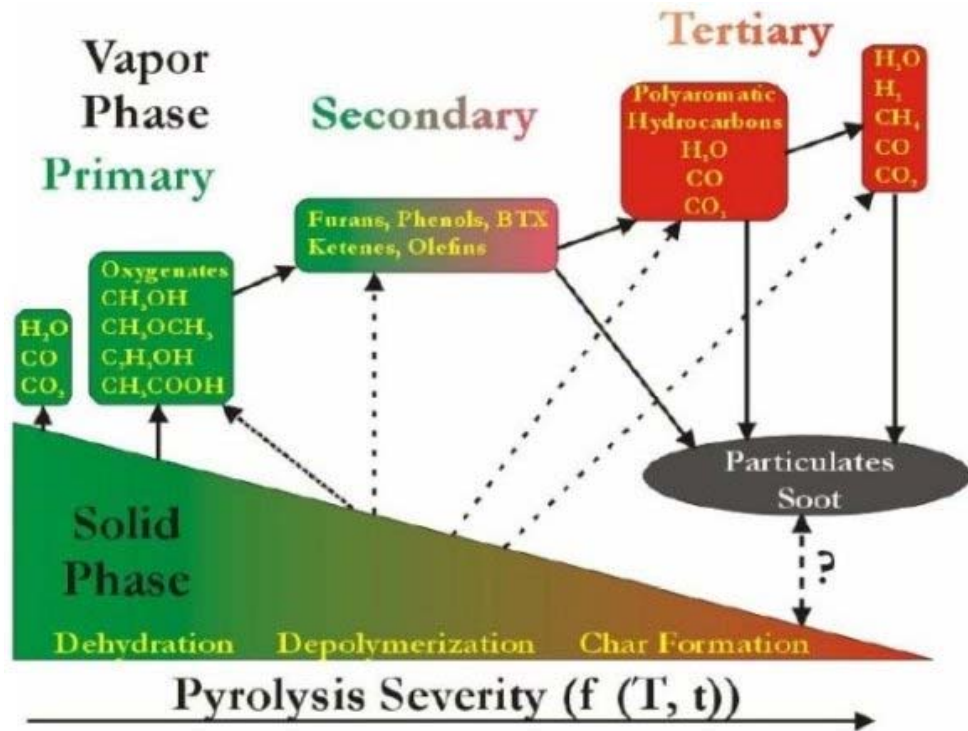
Vapor Phase

Primary

Secondary

Tertiary

$H_2O$
CO
$CO_2$

Oxygenates
$CH_3OH$
$CH_3OCH_3$
$C_2H_5OH$
$CH_3COOH$

Furans, Phenols, BTX
Ketenes, Olefins

Polyaromatic Hydrocarbons
$H_2O$
CO
$CO_2$

$H_2O$
$H_2$
$CH_4$
CO
$CO_2$

Particulates
Soot

?

Solid Phase

Dehydration

Depolymerization

Char Formation

Pyrolysis Severity (f (T, t))